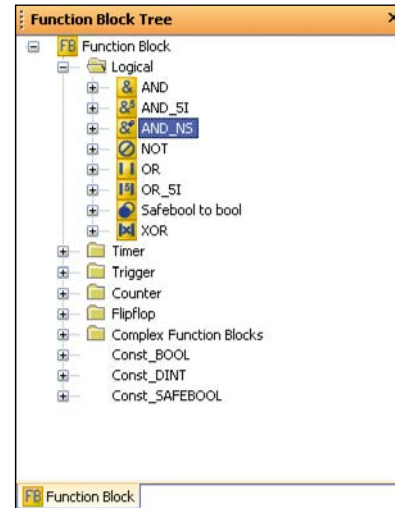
Function Block Tree

FB Function Block
Logical
& AND
&S AND_SI
&e AND_NS
NOT
OR
OR_SI
Safebool to bool
XOR
Timer
Trigger
Counter
Flipflop
Complex Function Blocks
Const_BOOL
Const_DINT
Const_SAFEBOOL

FB Function Block